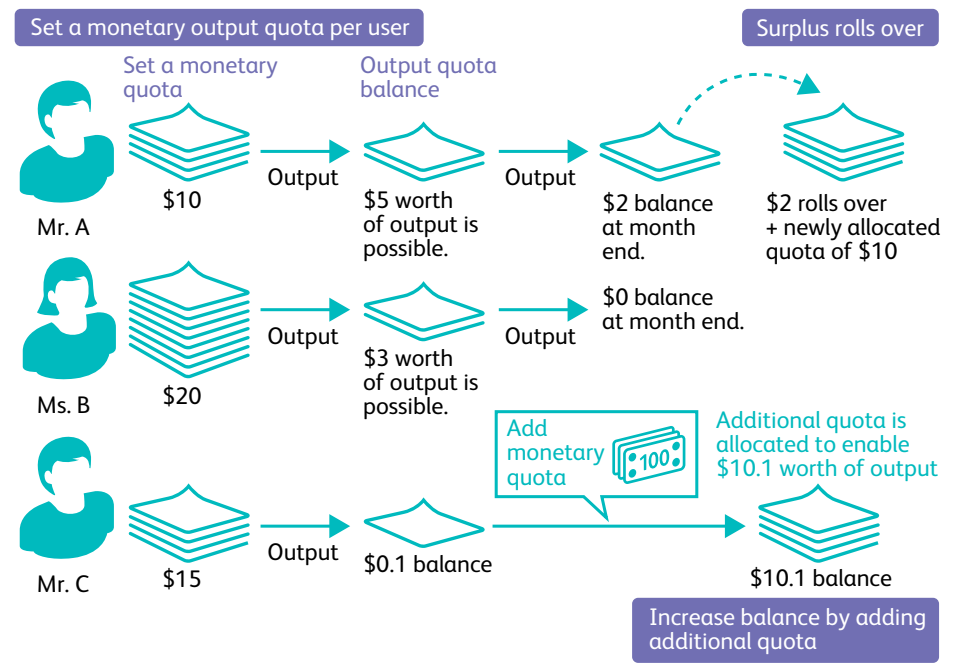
Set a monetary output quota per user

Surplus rolls over

Set a monetary quota

Output quota balance

Mr. A

$10

Output

$5 worth of output is possible.

Output

$2 balance at month end.

$2 rolls over + newly allocated quota of $10

Ms. B

$20

Output

$3 worth of output is possible.

Output

$0 balance at month end.

Add monetary quota

100

Additional quota is allocated to enable $10.1 worth of output

Mr. C

$15

Output

$0.1 balance

$10.1 balance

Increase balance by adding additional quota